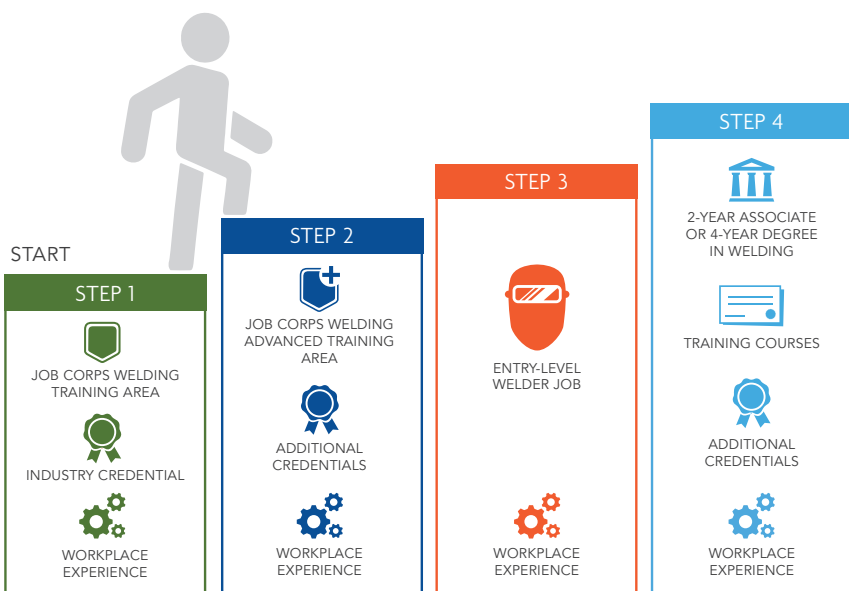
START

STEP 1

JOB CORPS WELDING TRAINING AREA

INDUSTRY CREDENTIAL

WORKPLACE EXPERIENCE

STEP 2

JOB CORPS WELDING ADVANCED TRAINING AREA

ADDITIONAL CREDENTIALS

WORKPLACE EXPERIENCE

STEP 3

ENTRY-LEVEL WELDER JOB

WORKPLACE EXPERIENCE

STEP 4

2-YEAR ASSOCIATE OR 4-YEAR DEGREE IN WELDING

TRAINING COURSES

ADDITIONAL CREDENTIALS

WORKPLACE EXPERIENCE